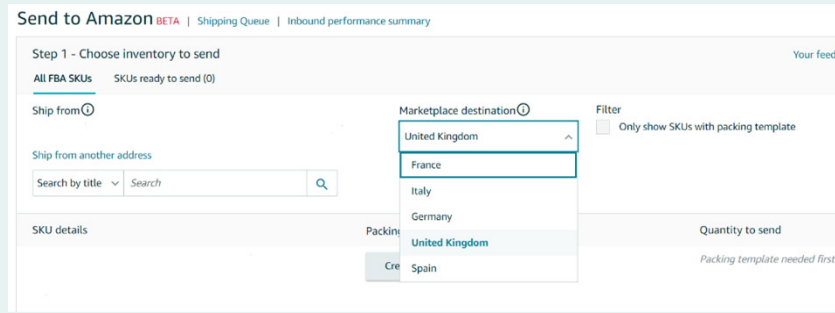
Send to Amazon BETA | Shipping Queue | Inbound performance summary

Step 1 - Choose inventory to send

Your feed

All FBA SKUs   SKUs ready to send (0)

Ship from ⓘ

Marketplace destination ⓘ

United Kingdom

Filter

Only show SKUs with packing template

Ship from another address

Search by title   Search

France
Italy
Germany
United Kingdom
Spain

SKU details

Packin

Quantity to send

Cre

Packing template needed first